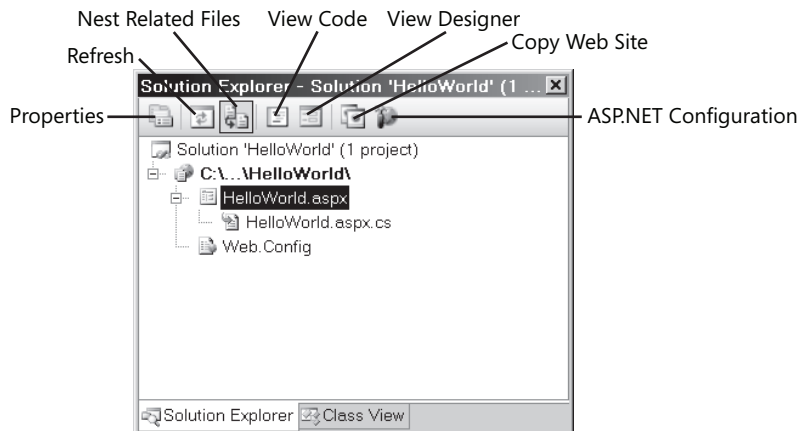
Nest Related Files
View Code
View Designer
Copy Web Site
Refresh
Solution Explorer - Solution 'HelloWorld' (1 ...
Properties
ASP.NET Configuration
Solution 'HelloWorld' (1 project)
C:\...\HelloWorld\
HelloWorld.aspx
HelloWorld.aspx.cs
Web.Config
Solution Explorer
Class View